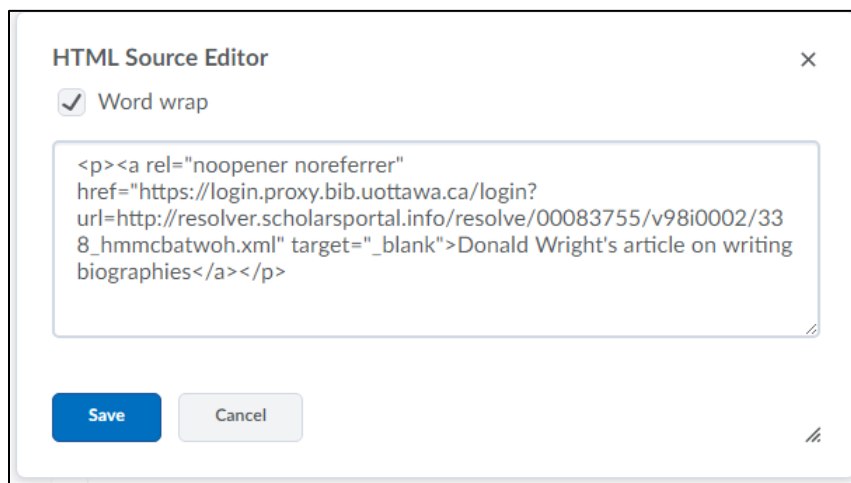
HTML Source Editor

×

Word wrap

<p><a rel="noopener noreferrer" href="https://login.proxy.bib.uottawa.ca/login?url=http://resolver.scholarsportal.info/resolve/00083755/v98i0002/338_hmmcbatwoh.xml" target="_blank">Donald Wright's article on writing biographies</a></p>

Save

Cancel